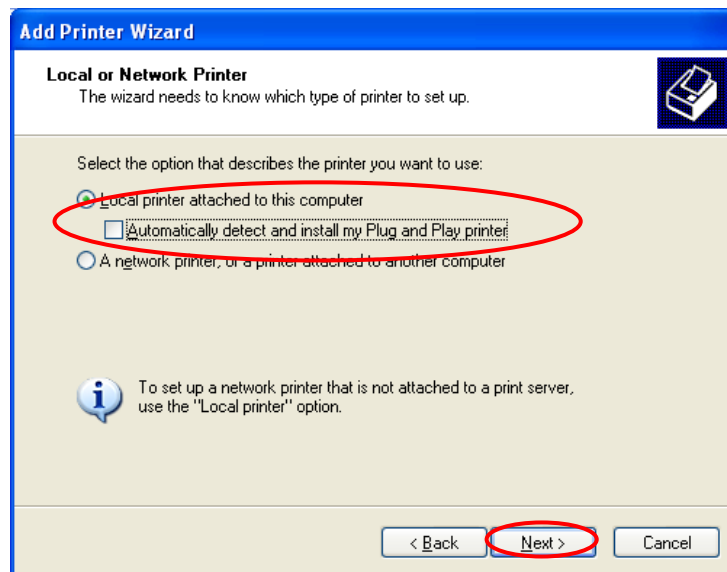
Add Printer Wizard

Local or Network Printer
The wizard needs to know which type of printer to set up.

Select the option that describes the printer you want to use:

Local printer attached to this computer

Automatically detect and install my Plug and Play printer

A network printer, or a printer attached to another computer

To set up a network printer that is not attached to a print server, use the "Local printer" option.

< Back

Next >

Cancel